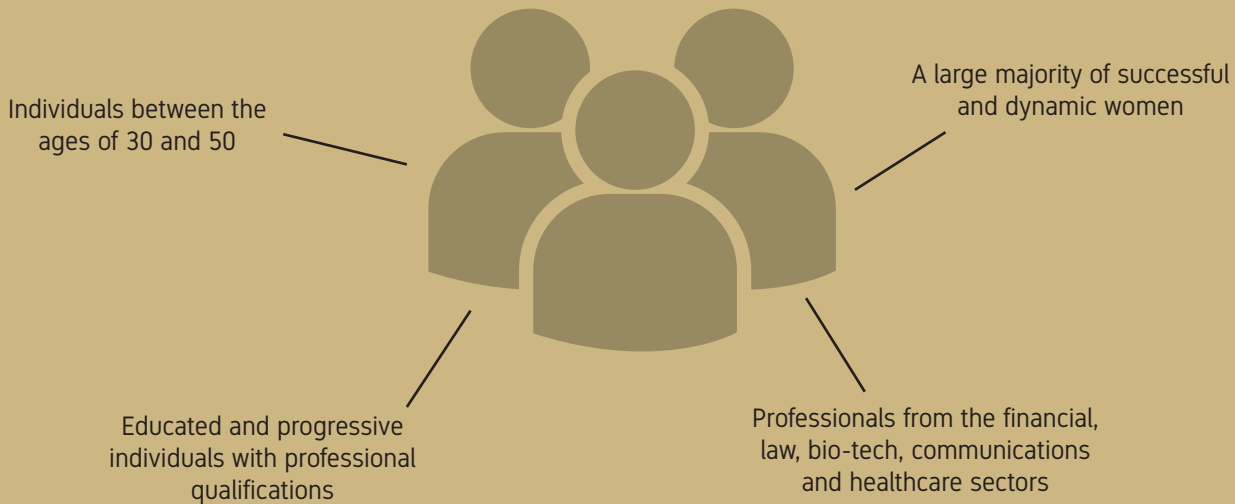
Individuals between the ages of 30 and 50

A large majority of successful and dynamic women

Educated and progressive individuals with professional qualifications

Professionals from the financial, law, bio-tech, communications and healthcare sectors